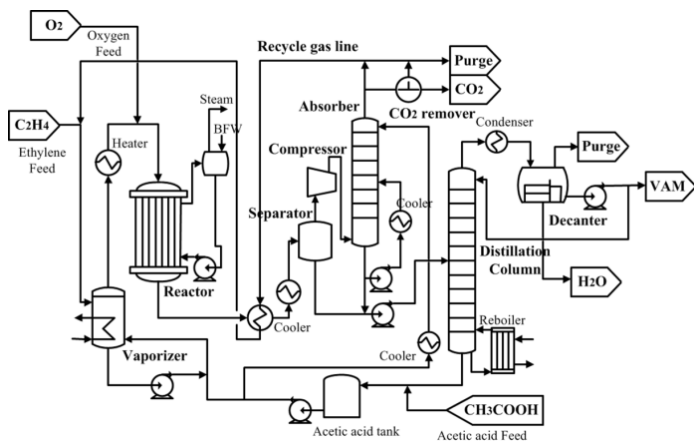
$O_2$
Oxygen Feed
Recycle gas line
Purge
$CO_2$
$C_2H_4$
Ethylene Feed
Steam
BFW
Heater
Absorber
$CO_2$ remover
Condenser
Purge
Compressor
Cooler
VAM
Separator
Decanter
Distillation Column
Reactor
$H_2O$
Cooler
Reboiler
Vaporizer
Cooler
$CH_3COOH$
Acetic acid tank
Acetic acid Feed